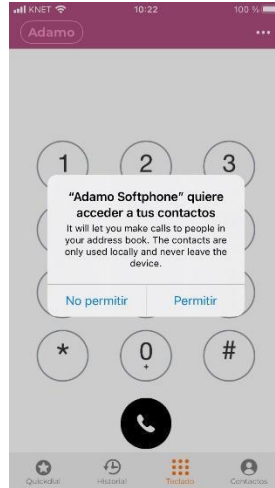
KNET 10:22 100 %
Adamo ...
1 2 3
"Adamo Softphone" quiere acceder a tus contactos
It will let you make calls to people in your address book. The contacts are only used locally and never leave the device.
No permitir Permitir
* 0 + #
Quickdial Historial Teclado Contactos